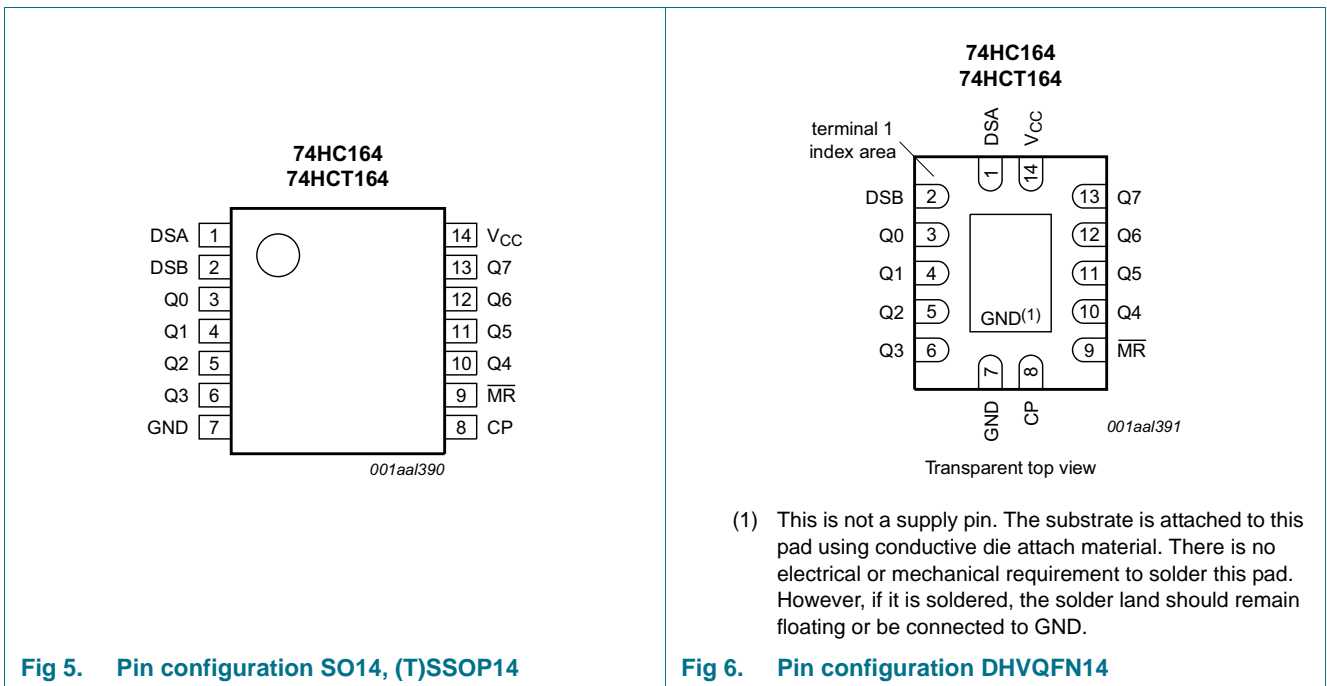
74HC164
74HCT164

| | | | |
|---|---|---|---|
| DSA | 1 | 14 | $V_{CC}$ |
| DSB | 2 | 13 | Q7 |
| Q0 | 3 | 12 | Q6 |
| Q1 | 4 | 11 | Q5 |
| Q2 | 5 | 10 | Q4 |
| Q3 | 6 | 9 | $\overline{MR}$ |
| GND | 7 | 8 | CP |

001aal390

Fig 5. Pin configuration SO14, (T)SSOP14

74HC164
74HCT164

terminal 1 index area

DSA $V_{CC}$
1 14

| | | | |
|---|---|---|---|
| DSB | 2 | 13 | Q7 |
| Q0 | 3 | 12 | Q6 |
| Q1 | 4 | 11 | Q5 |
| Q2 | 5 | 10 | Q4 |
| Q3 | 6 | 9 | $\overline{MR}$ |

GND(1)

7 8
GND CP

001aal391

Transparent top view

(1) This is not a supply pin. The substrate is attached to this pad using conductive die attach material. There is no electrical or mechanical requirement to solder this pad. However, if it is soldered, the solder land should remain floating or be connected to GND.

Fig 6. Pin configuration DHVQFN14